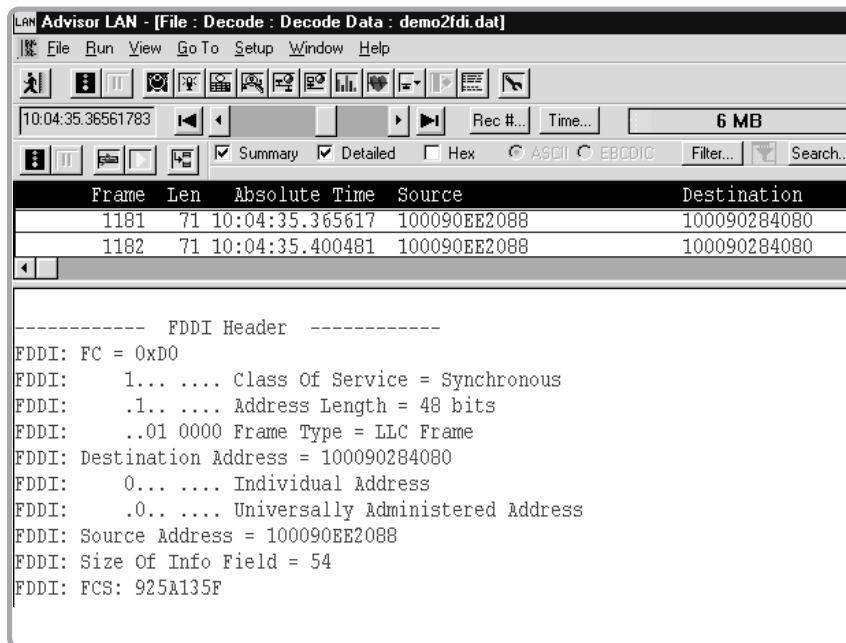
Advisor LAN - [File : Decode : Decode Data : demo2fdi.dat]

File Run View Go To Setup Window Help

10:04:35.36561783 Rec #... Time... 6 MB

Summary Detailed Hex ASCII EBCDIC Filter... Search...

| Frame | Len | Absolute Time | Source | Destination |
|---|---|---|---|---|
| 1181 | 71 | 10:04:35.365617 | 100090EE2088 | 100090284080 |
| 1182 | 71 | 10:04:35.400481 | 100090EE2088 | 100090284080 |

------------ FDDI Header ------------
FDDI: FC = 0xD0
FDDI: 1... .... Class Of Service = Synchronous
FDDI: .1.. .... Address Length = 48 bits
FDDI: ..01 0000 Frame Type = LLC Frame
FDDI: Destination Address = 100090284080
FDDI: 0... .... Individual Address
FDDI: .0.. .... Universally Administered Address
FDDI: Source Address = 100090EE2088
FDDI: Size Of Info Field = 54
FDDI: FCS: 925A135F